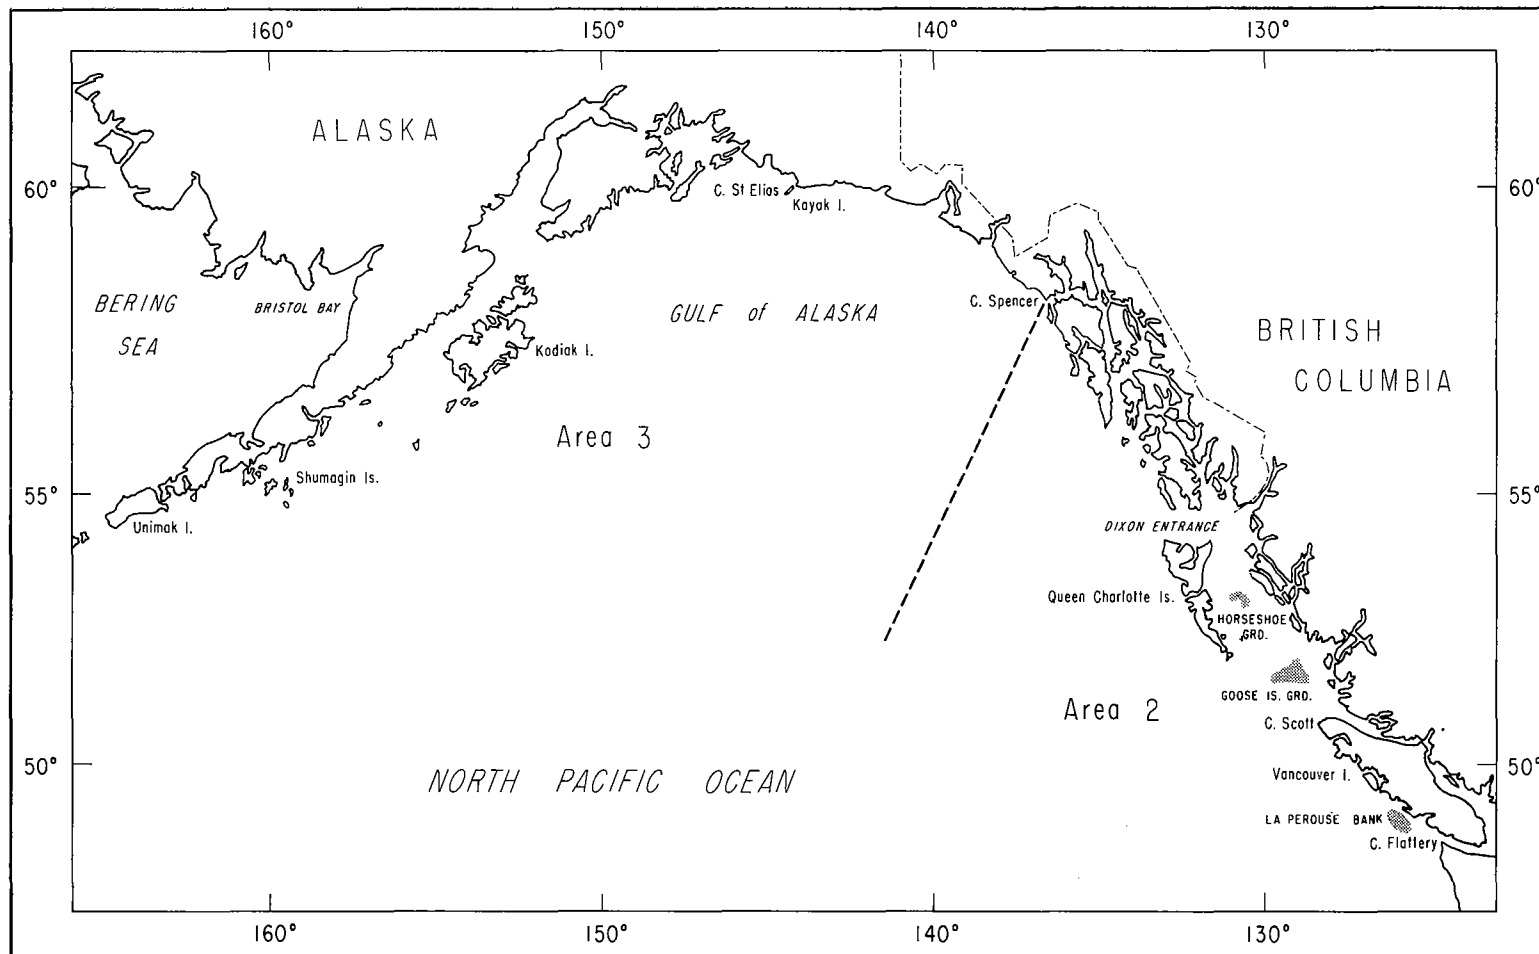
160° 150° 140° 130°

ALASKA

60° 60°

C. St Elias

Kayak I.

BERING SEA

BRISTOL BAY

GULF of ALASKA

C. Spencer

BRITISH COLUMBIA

Kodiak I.

Area 3

55° 55°

Shumagin Is.

Unimak I.

DIXON ENTRANCE

Queen Charlotte Is.

HORSESHOE GRD.

GOOSE IS. GRD.

Area 2

C. Scott

50° 50°

NORTH PACIFIC OCEAN

Vancouver I.

LA PEROUSE BANK

C. Flattery

160° 150° 140° 130°